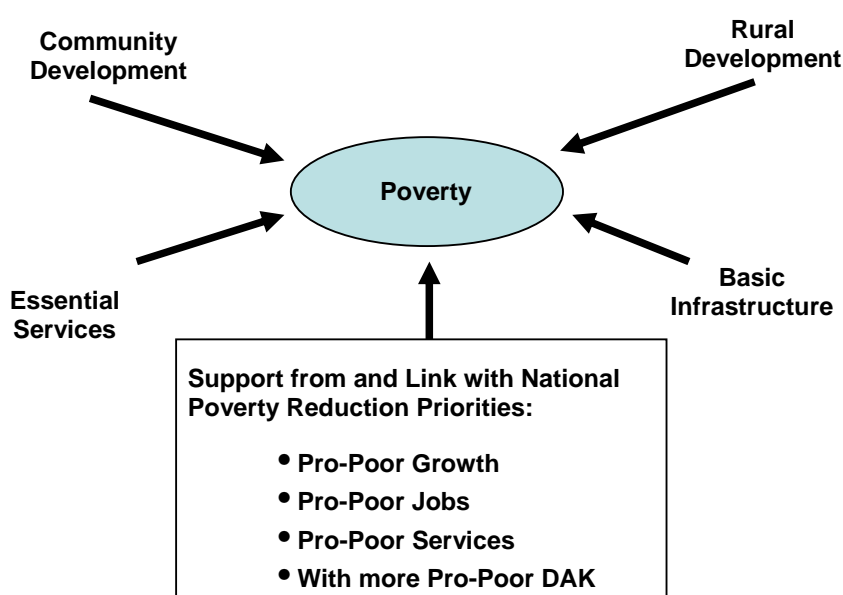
Community Development

Rural Development

Poverty

Essential Services

Basic Infrastructure

Support from and Link with National Poverty Reduction Priorities:

- Pro-Poor Growth
- Pro-Poor Jobs
- Pro-Poor Services
- With more Pro-Poor DAK